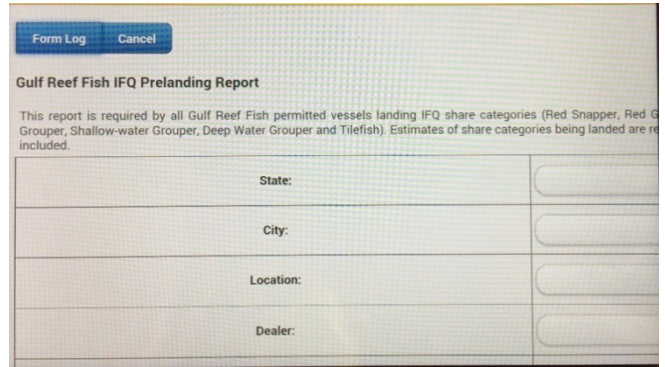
Form Log Cancel

Gulf Reef Fish IFQ Prelanding Report

This report is required by all Gulf Reef Fish permitted vessels landing IFQ share categories (Red Snapper, Red G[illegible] Grouper, Shallow-water Grouper, Deep Water Grouper and Tilefish). Estimates of share categories being landed are re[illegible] included.

| | |
|---|---|
| State: | |
| City: | |
| Location: | |
| Dealer: | |